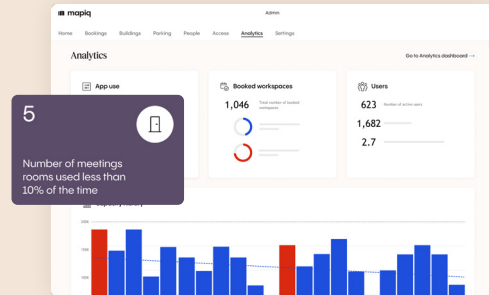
mapiq

Admin

Home Bookings Buildings Parking People Access Analytics Settings

Analytics

Go to Analytics dashboard →

App use

Booked workspaces

1,046 Total number of booked workspaces

Users

623 Number of active users

1,682

2.7

5

Number of meetings rooms used less than 10% of the time

200

150

100